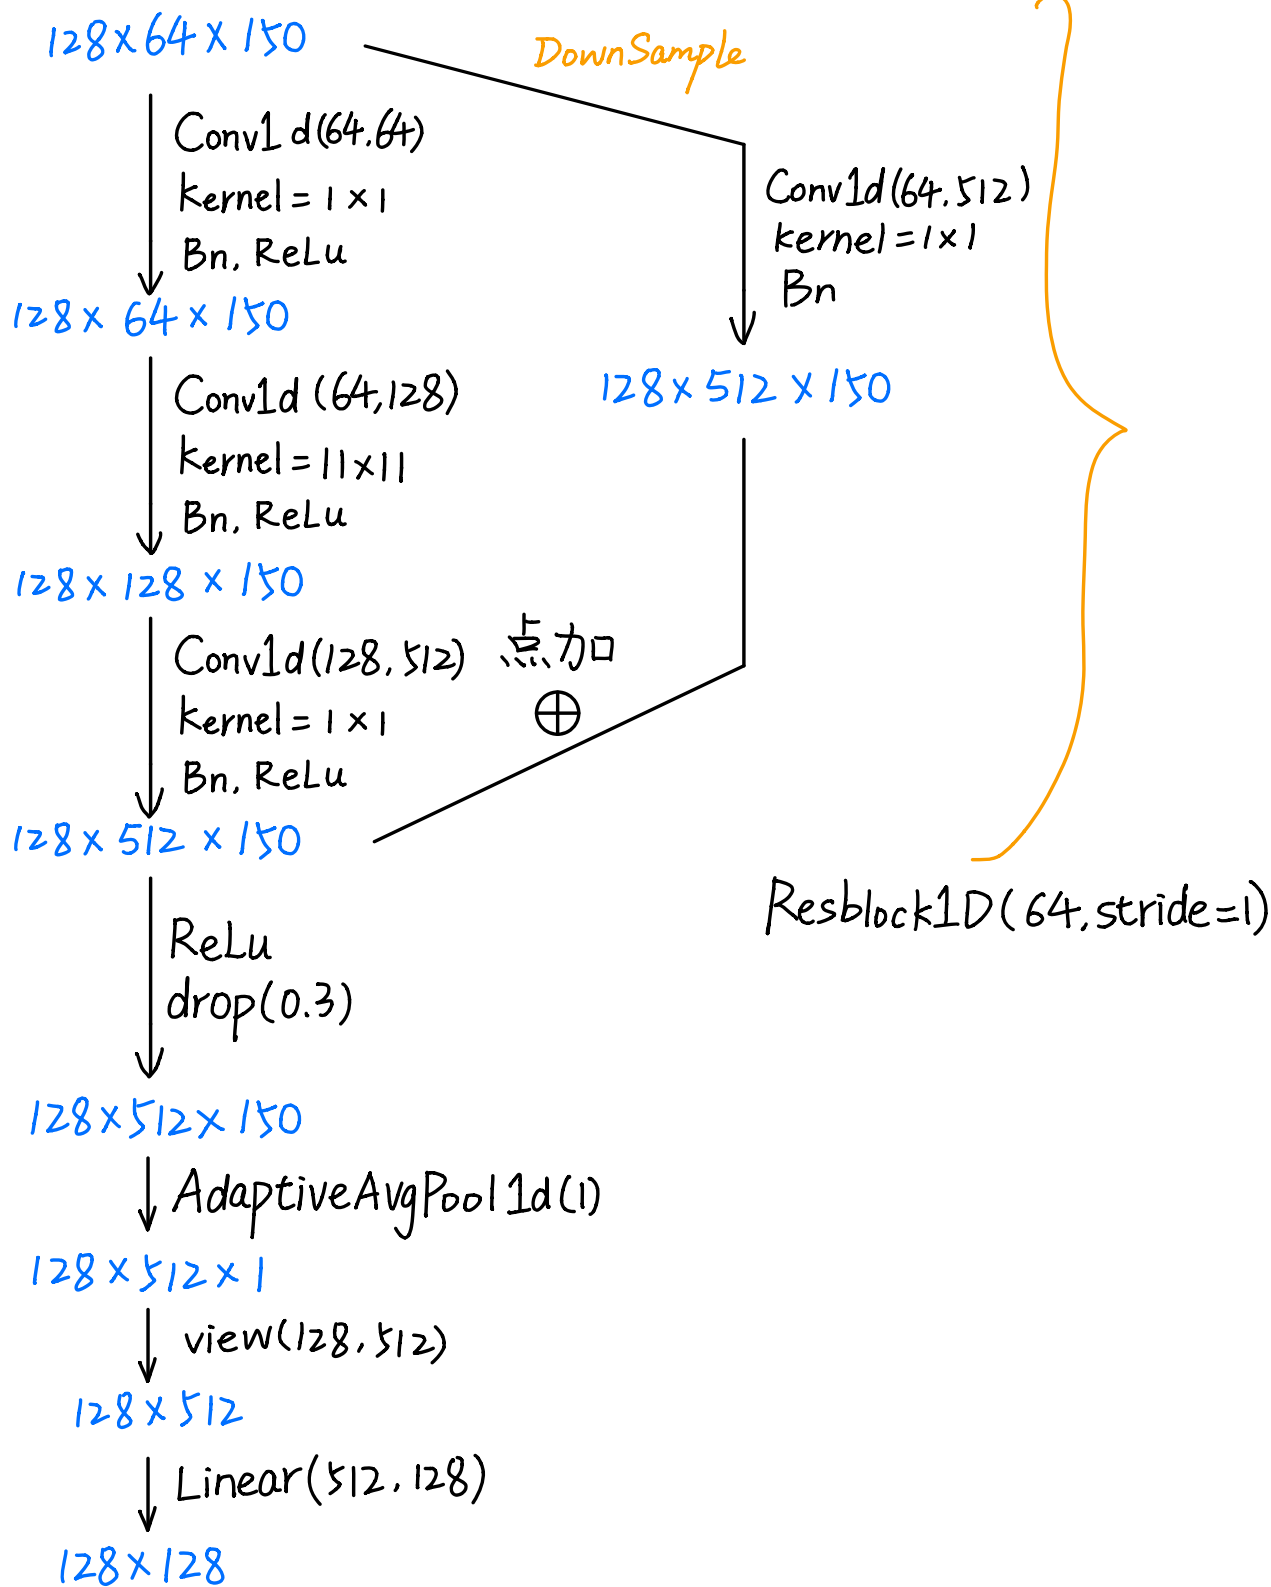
128 x 64 x 150

DownSample

Conv1d(64,64)
kernel = 1 x 1
Bn, ReLu

Conv1d(64,512)
kernel = 1 x 1
Bn

128 x 64 x 150

Conv1d (64,128)
kernel = 11 x 11
Bn, ReLu

128 x 512 x 150

128 x 128 x 150

Conv1d(128,512)
kernel = 1 x 1
Bn, ReLu

点加
$\oplus$

128 x 512 x 150

Resblock1D(64,stride=1)

ReLu
drop(0.3)

128 x 512 x 150

AdaptiveAvgPool1d(1)

128 x 512 x 1

view(128,512)

128 x 512

Linear(512,128)

128 x 128